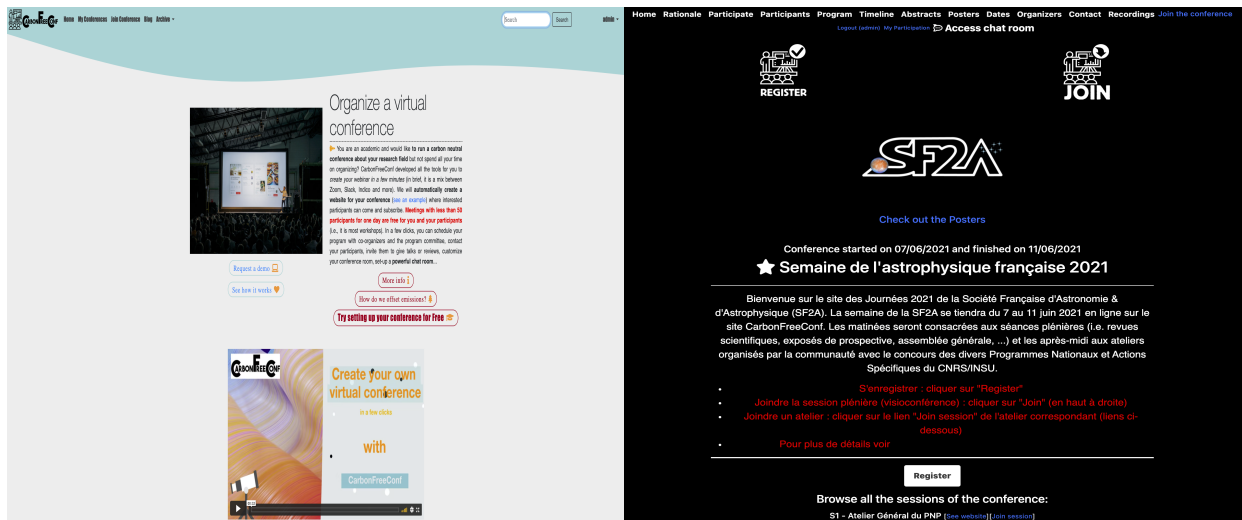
CarbonFreeConf Home My Conferences Join Conference Blog Archive

Search Search

admin

Organize a virtual conference

You are an academic and would like to run a carbon neutral conference about your research field but not spend all your time on organizing? CarbonFreeConf developed all the tools for you to create your webinar in a few minutes (in brief, it is a mix between Zoom, Slack, Indico and more). We will automatically create a website for your conference (see an example) where interested participants can come and subscribe. Meetings with less than 50 participants for one day are free for you and your participants (i.e., it is most workshops). In a few clicks, you can schedule your program with co-organizers and the program committee, contact your participants, invite them to give talks or reviews, customize your conference room, set-up a powerful chat room...

Request a demo

See how it works

More info

How do we offset emissions?

Try setting up your conference for free

CarbonFreeConf

Create your own virtual conference

in a few clicks

with

CarbonFreeConf

Home Rationale Participate Participants Program Timeline Abstracts Posters Dates Organizers Contact Recordings Join the conference

Logout (admin) My Participation Access chat room

REGISTER

JOIN

SF2A

Check out the Posters

Conference started on 07/06/2021 and finished on 11/06/2021

Semaine de l'astrophysique française 2021

Bienvenue sur le site des Journées 2021 de la Société Française d'Astronomie & d'Astrophysique (SF2A). La semaine de la SF2A se tiendra du 7 au 11 juin 2021 en ligne sur le site CarbonFreeConf. Les matinées seront consacrées aux séances plénières (i.e. revues scientifiques, exposés de prospective, assemblée générale, ...) et les après-midi aux ateliers organisés par la communauté avec le concours des divers Programmes Nationaux et Actions Spécifiques du CNRS/INSU.

- S'enregistrer : cliquer sur "Register"
- Joindre la session plénière (visioconférence) : cliquer sur "Join" (en haut à droite)
- Joindre un atelier : cliquer sur le lien "Join session" de l'atelier correspondant (liens ci-dessous)
- Pour plus de détails voir

Register

Browse all the sessions of the conference:

S1 - Atelier Général du PNP [See website] [Join session]